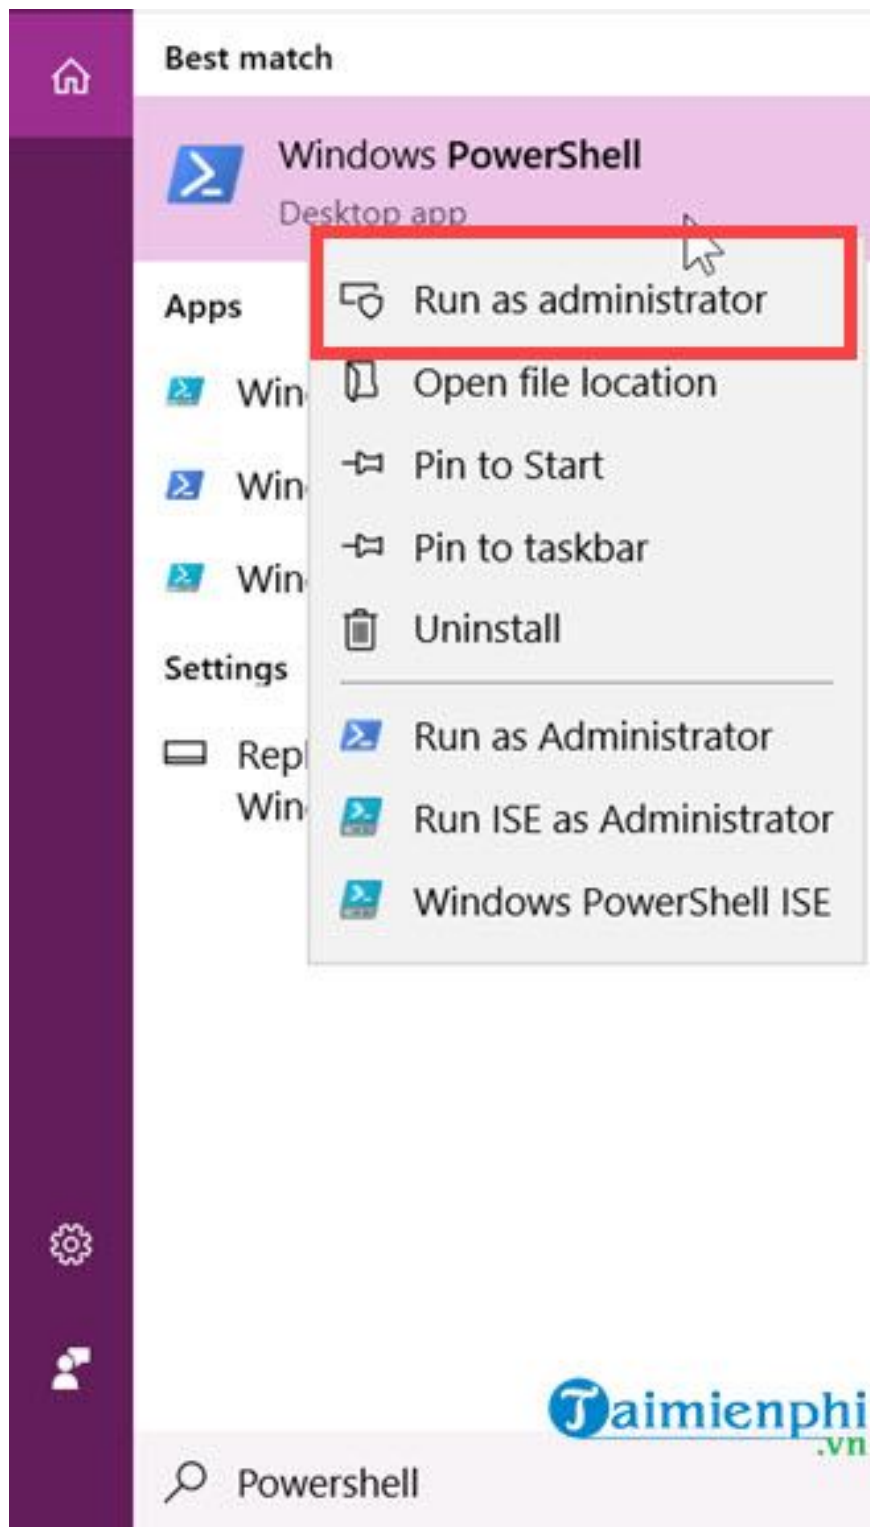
Best match

Windows PowerShell

Desktop app

Apps

Win

Win

Win

Settings

Repl
Win

Run as administrator

Open file location

Pin to Start

Pin to taskbar

Uninstall

Run as Administrator

Run ISE as Administrator

Windows PowerShell ISE

Taimienphi
.vn

Powershell